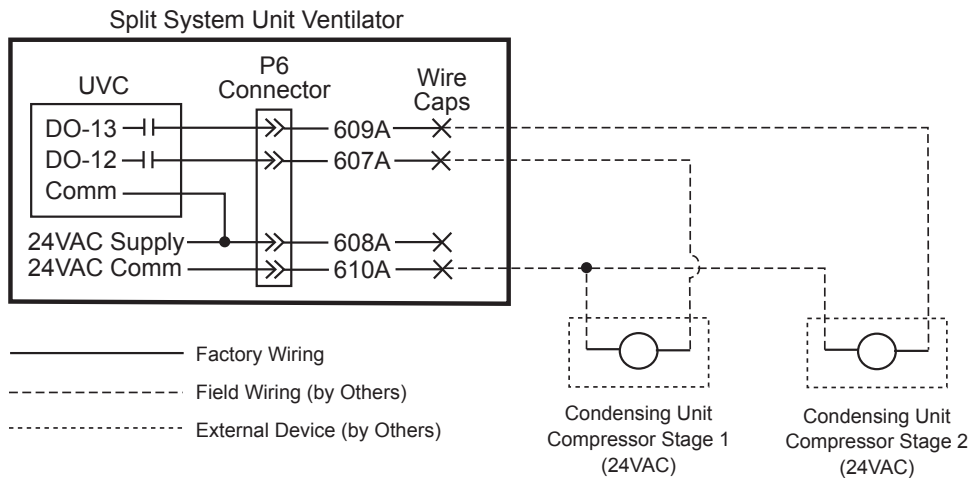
Split System Unit Ventilator

UVC

P6 Connector

Wire Caps

DO-13

DO-12

Comm

609A

607A

24VAC Supply

24VAC Comm

608A

610A

Factory Wiring

Field Wiring (by Others)

External Device (by Others)

Condensing Unit Compressor Stage 1 (24VAC)

Condensing Unit Compressor Stage 2 (24VAC)